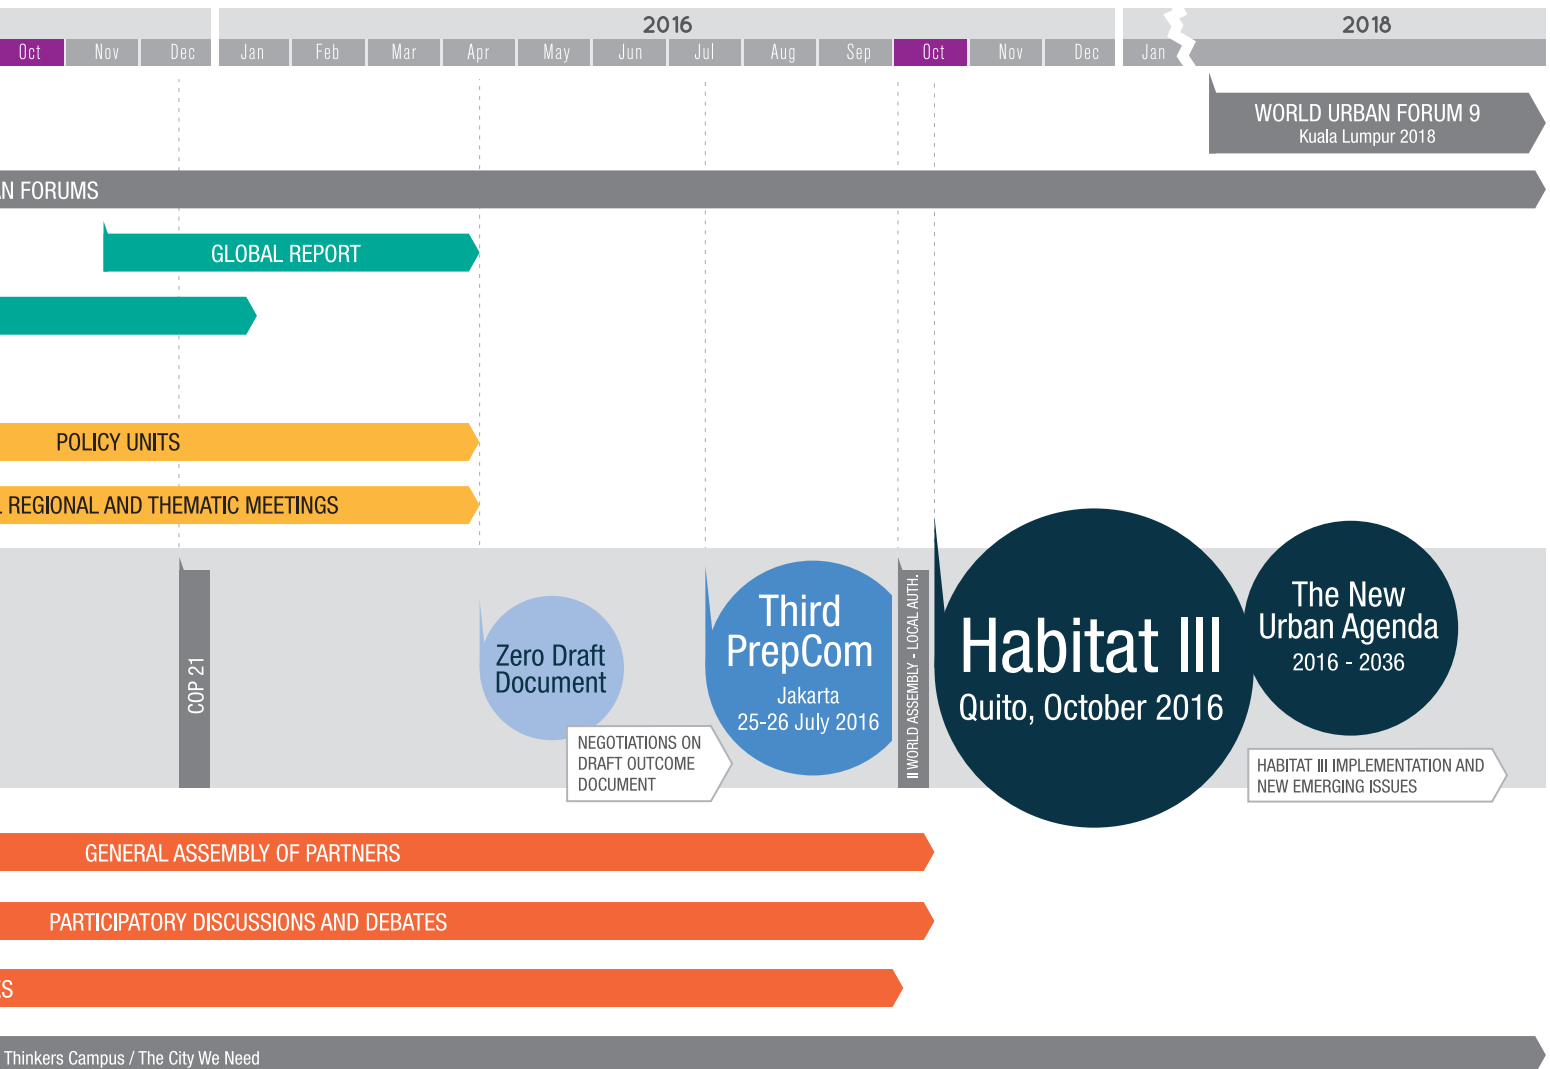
2016

2018

Oct Nov Dec Jan Feb Mar Apr May Jun Jul Aug Sep Oct Nov Dec Jan

WORLD URBAN FORUM 9
Kuala Lumpur 2018

N FORUMS

GLOBAL REPORT

POLICY UNITS

REGIONAL AND THEMATIC MEETINGS

COP 21

Zero Draft Document

NEGOTIATIONS ON DRAFT OUTCOME DOCUMENT

Third PrepCom
Jakarta
25-26 July 2016

II WORLD ASSEMBLY - LOCAL AUTH.

Habitat III
Quito, October 2016

The New Urban Agenda
2016 - 2036

HABITAT III IMPLEMENTATION AND NEW EMERGING ISSUES

GENERAL ASSEMBLY OF PARTNERS

PARTICIPATORY DISCUSSIONS AND DEBATES

S

Thinkers Campus / The City We Need